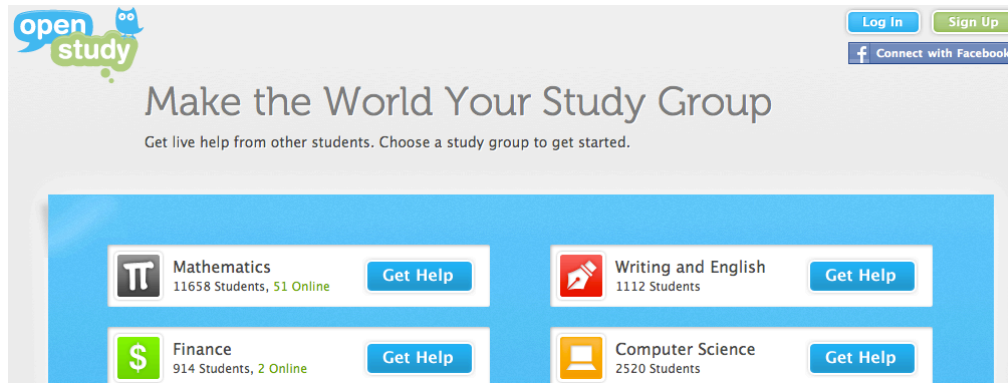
open study

Log In

Sign Up

Connect with Facebook

Make the World Your Study Group

Get live help from other students. Choose a study group to get started.

Mathematics
11658 Students, 51 Online

Get Help

Writing and English
1112 Students

Get Help

Finance
914 Students, 2 Online

Get Help

Computer Science
2520 Students

Get Help